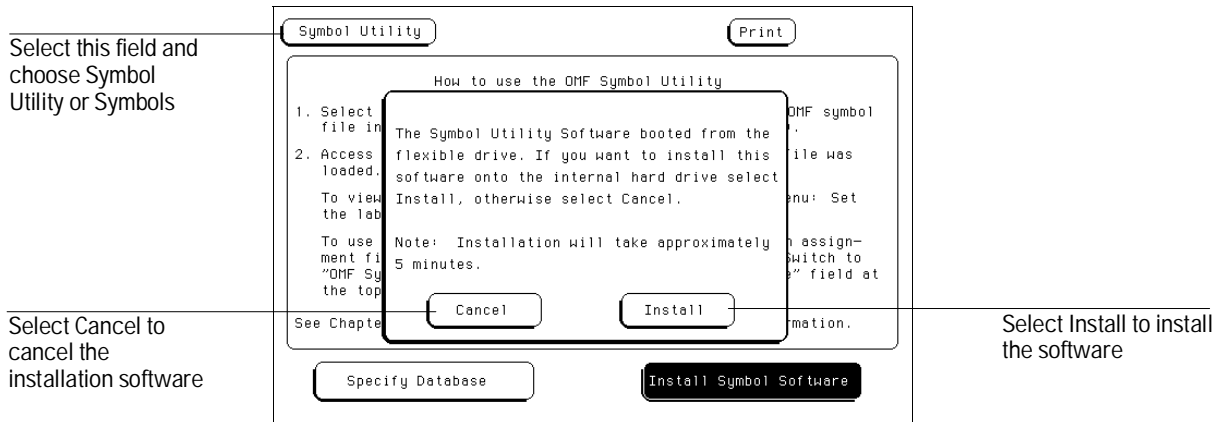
Select this field and choose Symbol Utility or Symbols

Symbol Utility

Print

How to use the OMF Symbol Utility

1. Select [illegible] OMF symbol file in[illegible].

2. Access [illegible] file was loaded.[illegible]

To view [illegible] enu: Set the lab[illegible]

To use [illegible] n assignment fi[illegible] switch to "OMF Sy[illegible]" field at the top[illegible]

See Chapte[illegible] rmation.

The Symbol Utility Software booted from the flexible drive. If you want to install this software onto the internal hard drive select Install, otherwise select Cancel.

Note: Installation will take approximately 5 minutes.

Cancel

Install

Select Cancel to cancel the installation software

Select Install to install the software

Specify Database

Install Symbol Software